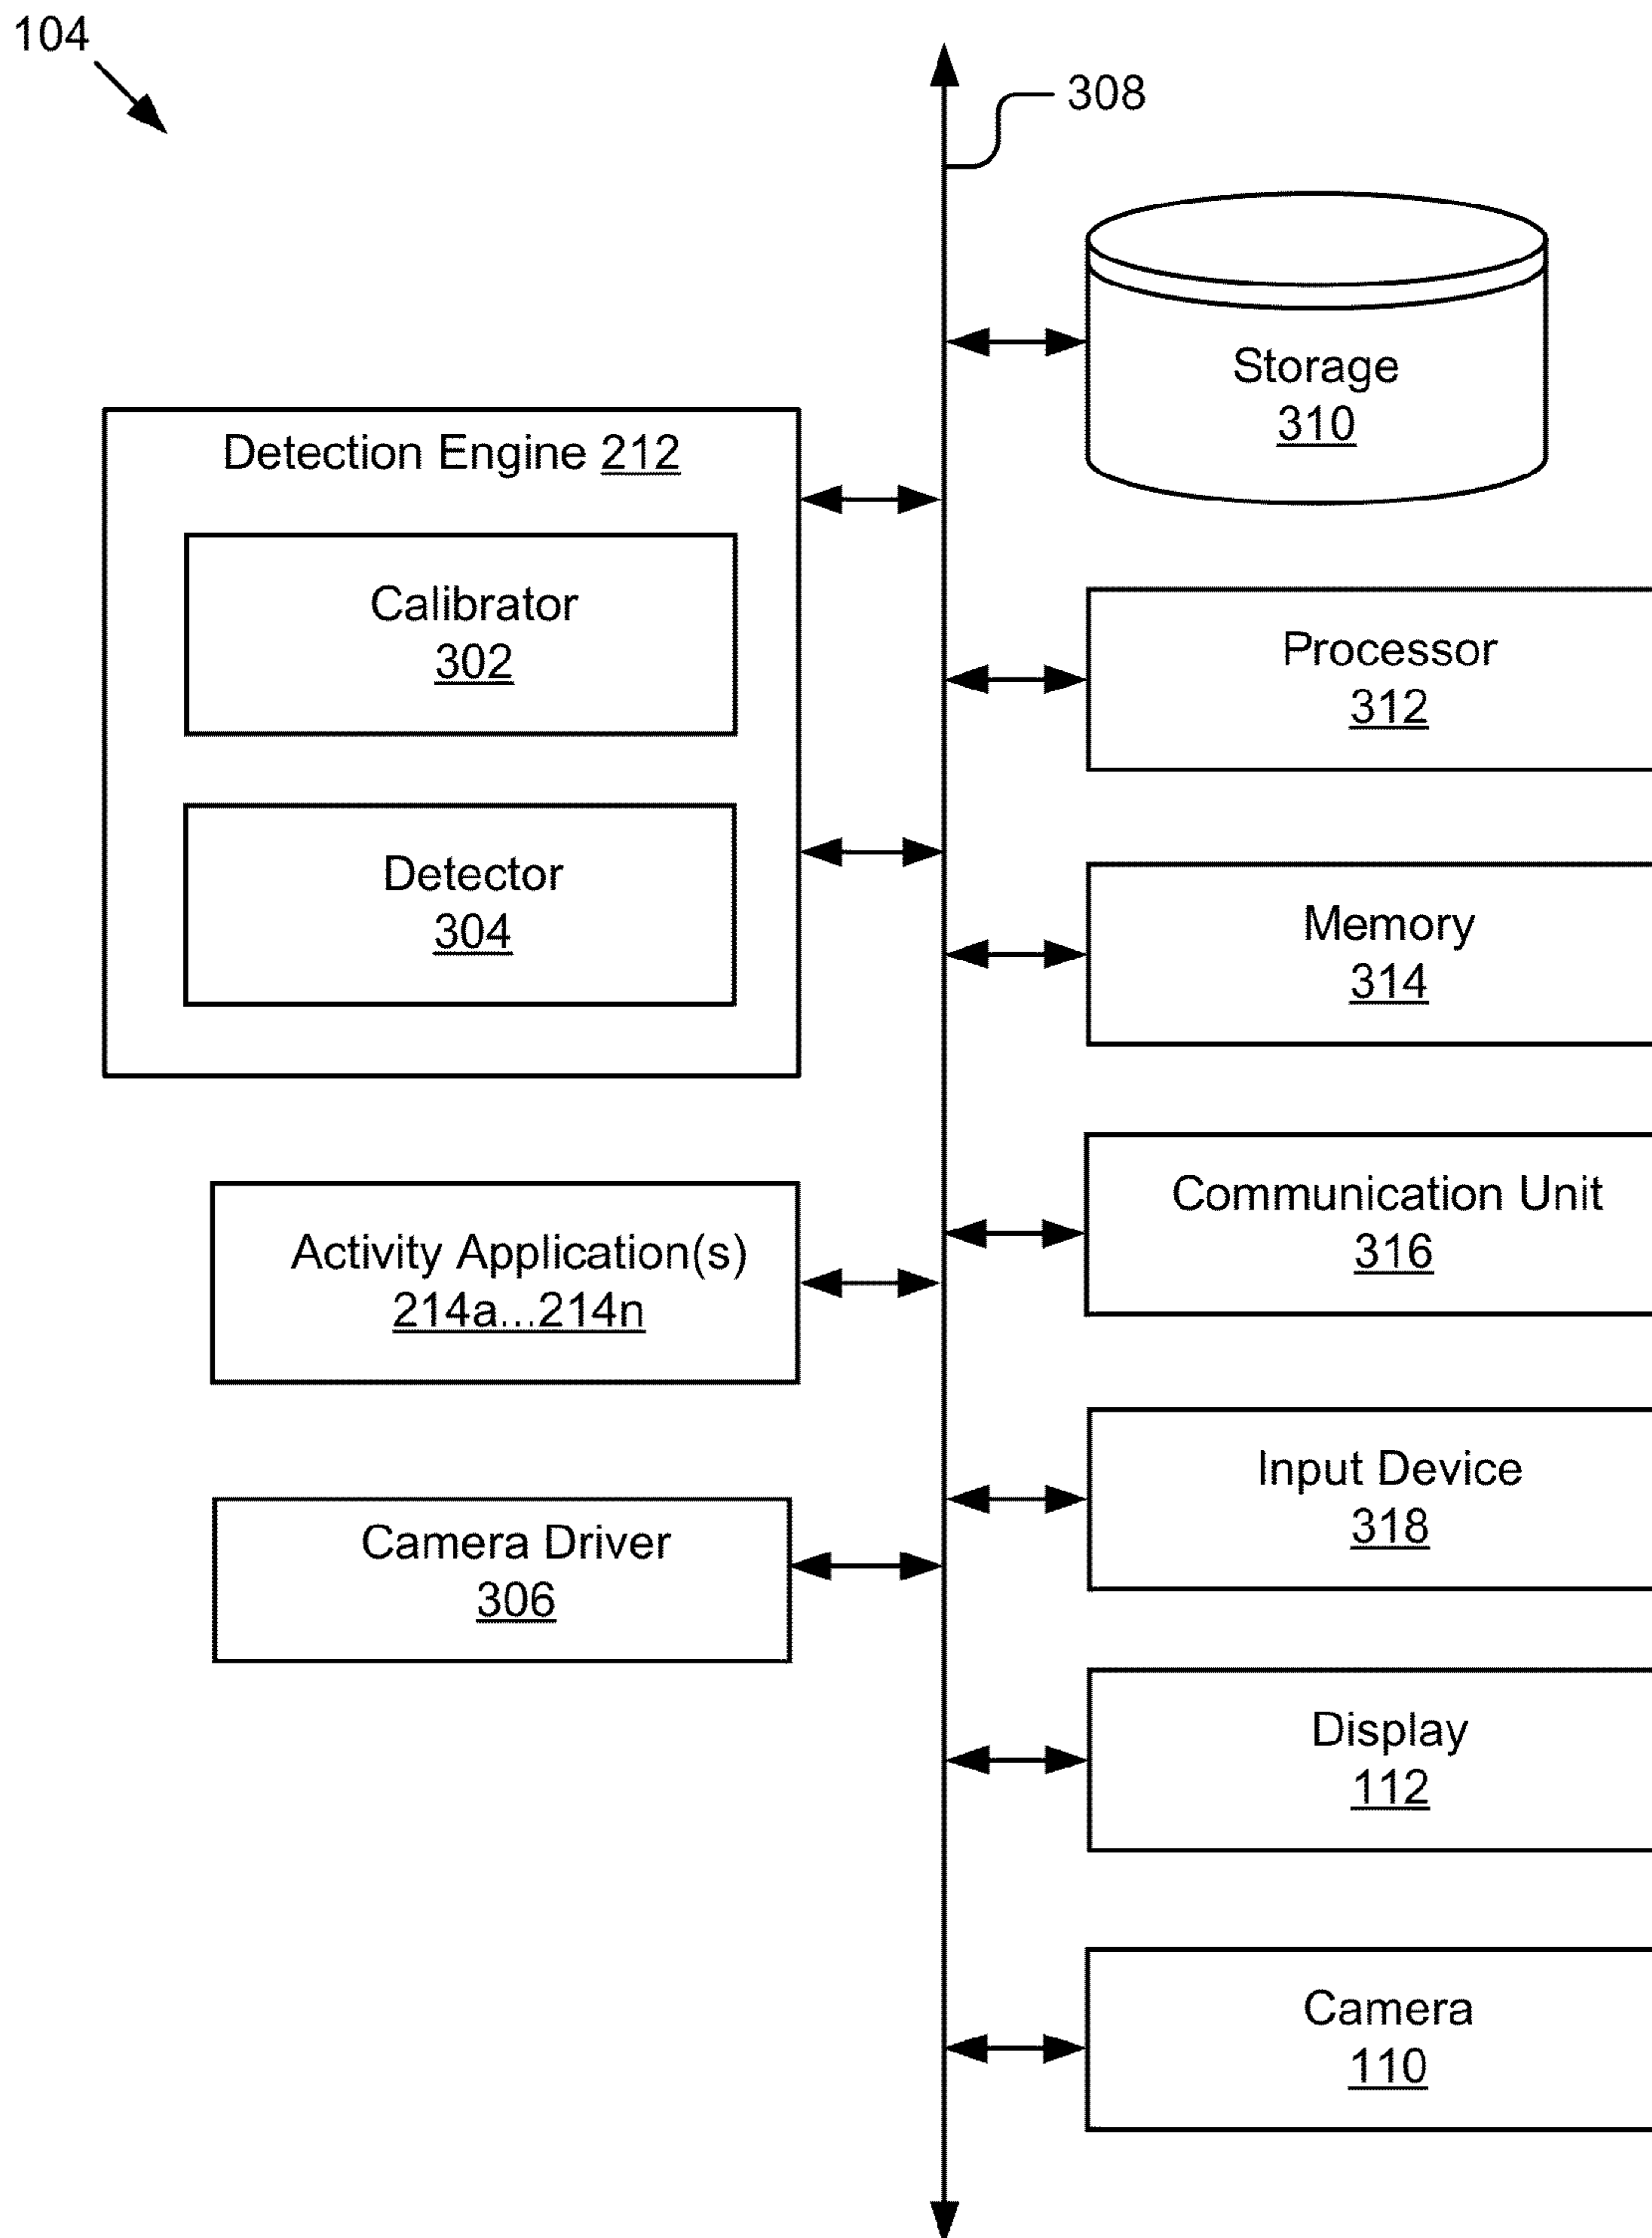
104

308

Storage
310

Detection Engine 212

Calibrator
302

Detector
304

Processor
312

Memory
314

Activity Application(s)
214a...214n

Communication Unit
316

Camera Driver
306

Input Device
318

Display
112

Camera
110